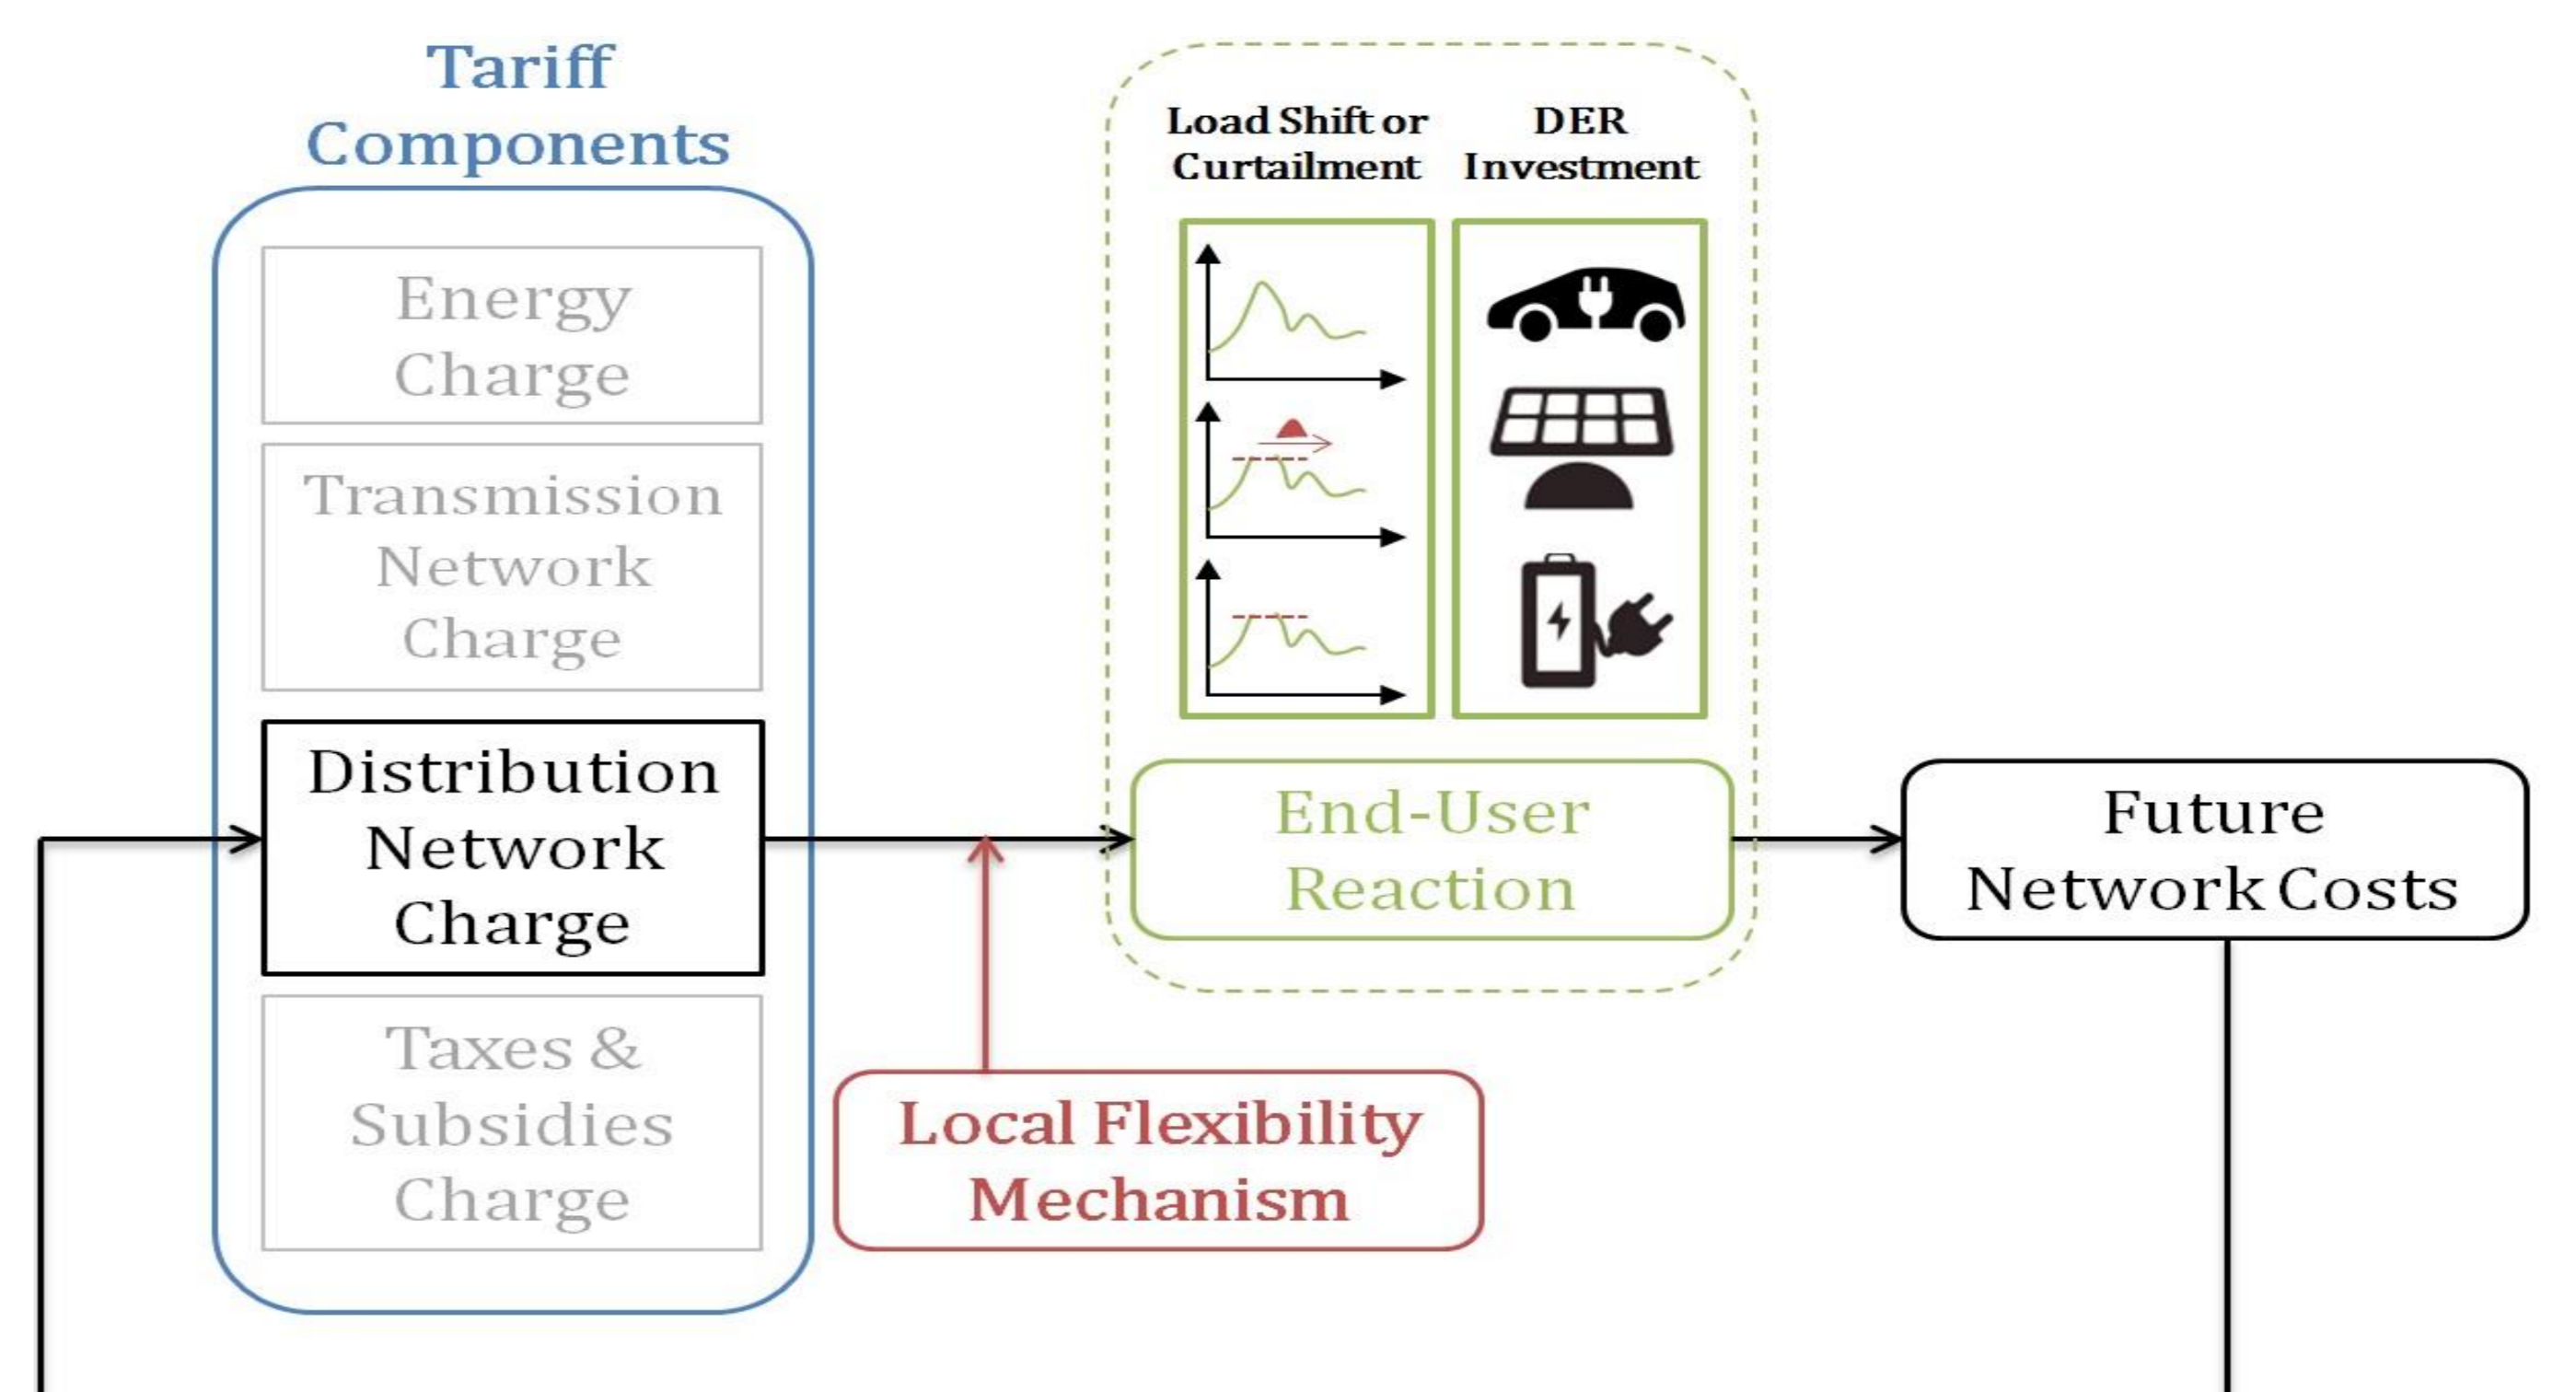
Tariff Components

Energy Charge

Transmission Network Charge

Distribution Network Charge

Taxes & Subsidies Charge

Load Shift or Curtailment

DER Investment

End-User Reaction

Local Flexibility Mechanism

Future Network Costs